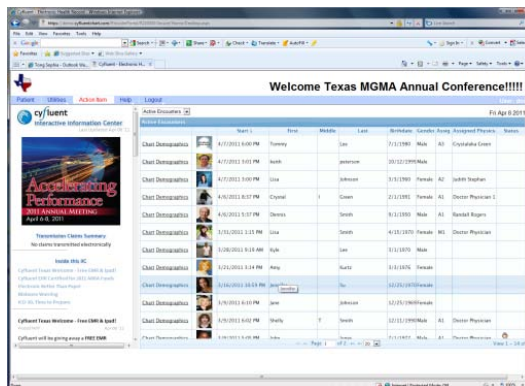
Welcome Texas MGMA Annual Conference!!!!!

Patient Utilities Action Item Help Logout

cyfluent
Interactive Information Center

Active Encounters

Fri Apr 8 2011

Accelerating Performance
2011 ANNUAL MEETING
April 6-8, 2011

Transmission Claims Summary
No claims transmitted electronically

Inside this IC

Cyfluent Texas Welcome - Free EMR & Ipad!

| | | Start | First | Middle | Last | Birthdate | Gender | Assigned Physician | Status |
|---|---|---|---|---|---|---|---|---|---|
| Chart Demographics | | 4/7/2011 6:00 PM | Tommy | | Lee | 7/1/1980 | Male | Crystalaka Green | |
| Chart Demographics | | 4/7/2011 5:01 PM | keith | | peterson | 10/12/1990 | Male | | |
| Chart Demographics | | 4/7/2011 3:00 PM | Lisa | | Johnson | 3/1/1980 | Female | Judith Stephan | |
| Chart Demographics | | 4/6/2011 8:57 PM | Crystal | I | Green | 2/1/1992 | Female | Doctor Physician 1 | |
| Chart Demographics | | 4/6/2011 5:57 PM | Dennis | | Smith | 8/1/1950 | Male | Randall Rogers | |
| Chart Demographics | | 3/31/2011 1:15 PM | Lisa | | Smith | 4/15/1970 | Female | Doctor Physician 1 | |
| Chart Demographics | | 3/28/2011 9:15 AM | Kyle | | Lee | 3/1/1970 | Male | | |
| Chart Demographics | | 3/21/2011 3:14 PM | Amy | | Kurtz | 3/1/1976 | Female | | |
| Chart Demographics | | 3/16/2011 10:13 PM | Jennifer | | Su | 12/25/1970 | Female | | |
| Chart Demographics | | 3/9/2011 6:10 PM | Jane | | Johnson | 12/25/1969 | Female | | |
| Chart Demographics | | 3/9/2011 6:02 PM | Shelly | T | Smith | 12/11/1990 | Male | Doctor Physician 1 | |